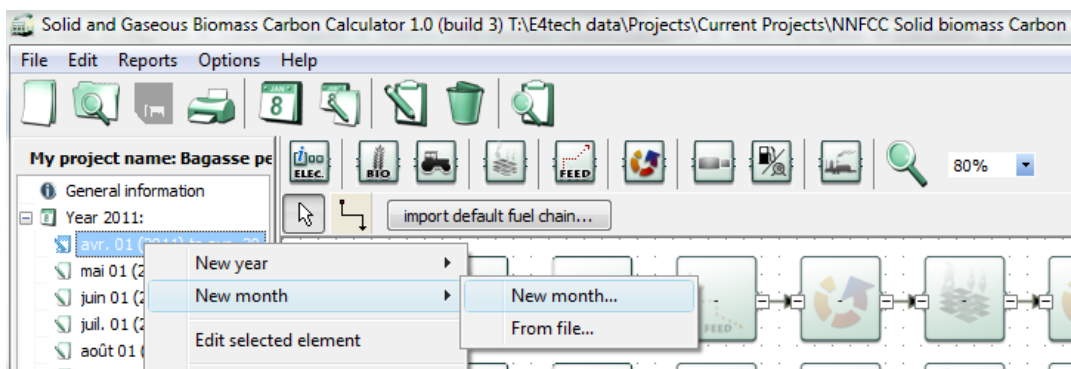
Solid and Gaseous Biomass Carbon Calculator 1.0 (build 3) T:\E4tech data\Projects\Current Projects\NNFCC Solid biomass Carbon

File Edit Reports Options Help

JAN 8

My project name: Bagasse pe

ELEC. BIO FEED

80%

General information

Year 2011:

avr. 01 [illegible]

mai 01 (2

juin 01 (2

juil. 01 (2

août 01 (

import default fuel chain...

New year

New month

Edit selected element

New month...

From file...

FEED